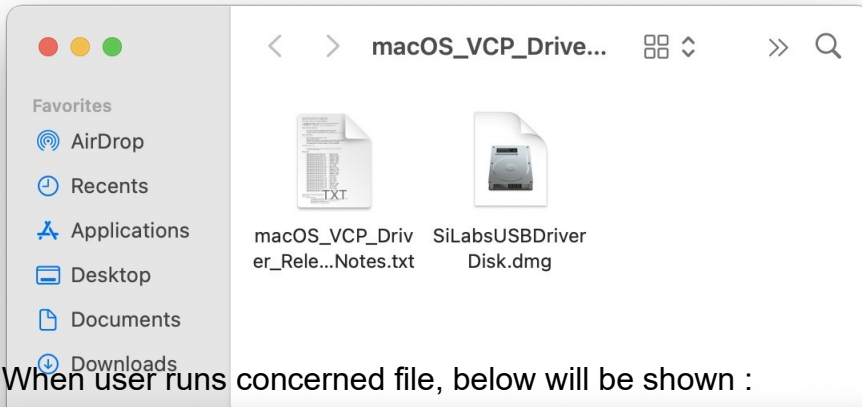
macOS_VCP_Drive...

Favorites

AirDrop

Recents

Applications

Desktop

Documents

Downloads

TXT

macOS_VCP_Driver_Rele...Notes.txt

SiLabsUSBDriverDisk.dmg

When user runs concerned file, below will be shown :